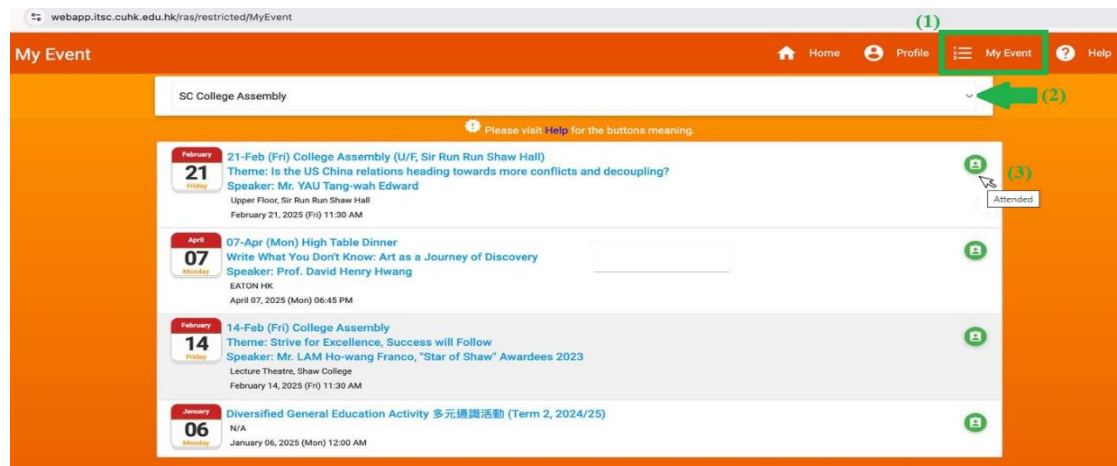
webapp.itsc.cuhk.edu.hk/ras/restricted/MyEvent

(1)

My Event

Home Profile My Event Help

SC College Assembly

(2)

Please visit Help for the buttons meaning.

February 21 Friday

21-Feb (Fri) College Assembly (U/F, Sir Run Run Shaw Hall)
Theme: Is the US China relations heading towards more conflicts and decoupling?
Speaker: Mr. YAU Tang-wah Edward
Upper Floor, Sir Run Run Shaw Hall
February 21, 2025 (Fri) 11:30 AM

(3)

Attended

April 07 Monday

07-Apr (Mon) High Table Dinner
Write What You Don't Know: Art as a Journey of Discovery
Speaker: Prof. David Henry Hwang
EATON HK
April 07, 2025 (Mon) 06:45 PM

February 14 Friday

14-Feb (Fri) College Assembly
Theme: Strive for Excellence, Success will Follow
Speaker: Mr. LAM Ho-wang Franco, "Star of Shaw" Awardees 2023
Lecture Theatre, Shaw College
February 14, 2025 (Fri) 11:30 AM

January 06 Monday

Diversified General Education Activity 多元通識活動 (Term 2, 2024/25)
N/A
January 06, 2025 (Mon) 12:00 AM